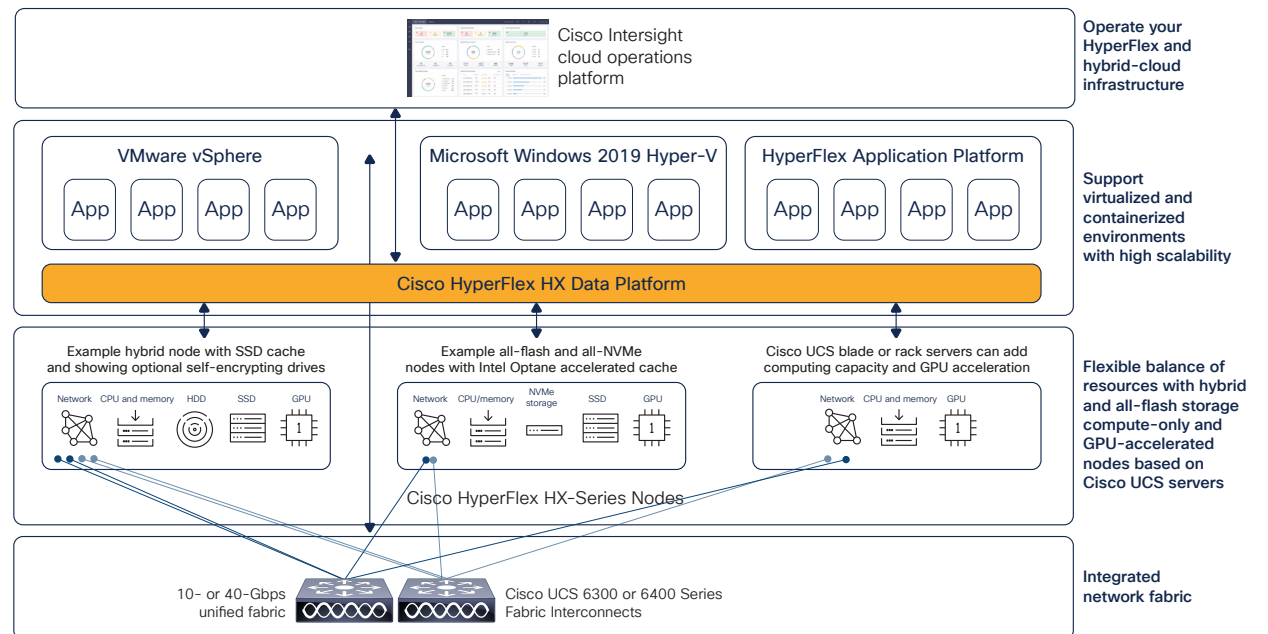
Cisco Intersight cloud operations platform

Operate your HyperFlex and hybrid-cloud infrastructure

VMware vSphere

App App App App

Microsoft Windows 2019 Hyper-V

App App App App

HyperFlex Application Platform

App App App App

Support virtualized and containerized environments with high scalability

Cisco HyperFlex HX Data Platform

Example hybrid node with SSD cache and showing optional self-encrypting drives

Network CPU and memory HDD SSD GPU

1

Example all-flash and all-NVMe nodes with Intel Optane accelerated cache

Network CPU/memory NVMe storage SSD GPU

1

Cisco UCS blade or rack servers can add computing capacity and GPU acceleration

Network CPU and memory GPU

1

Flexible balance of resources with hybrid and all-flash storage compute-only and GPU-accelerated nodes based on Cisco UCS servers

Cisco HyperFlex HX-Series Nodes

10- or 40-Gbps unified fabric

Cisco UCS 6300 or 6400 Series Fabric Interconnects

Integrated network fabric